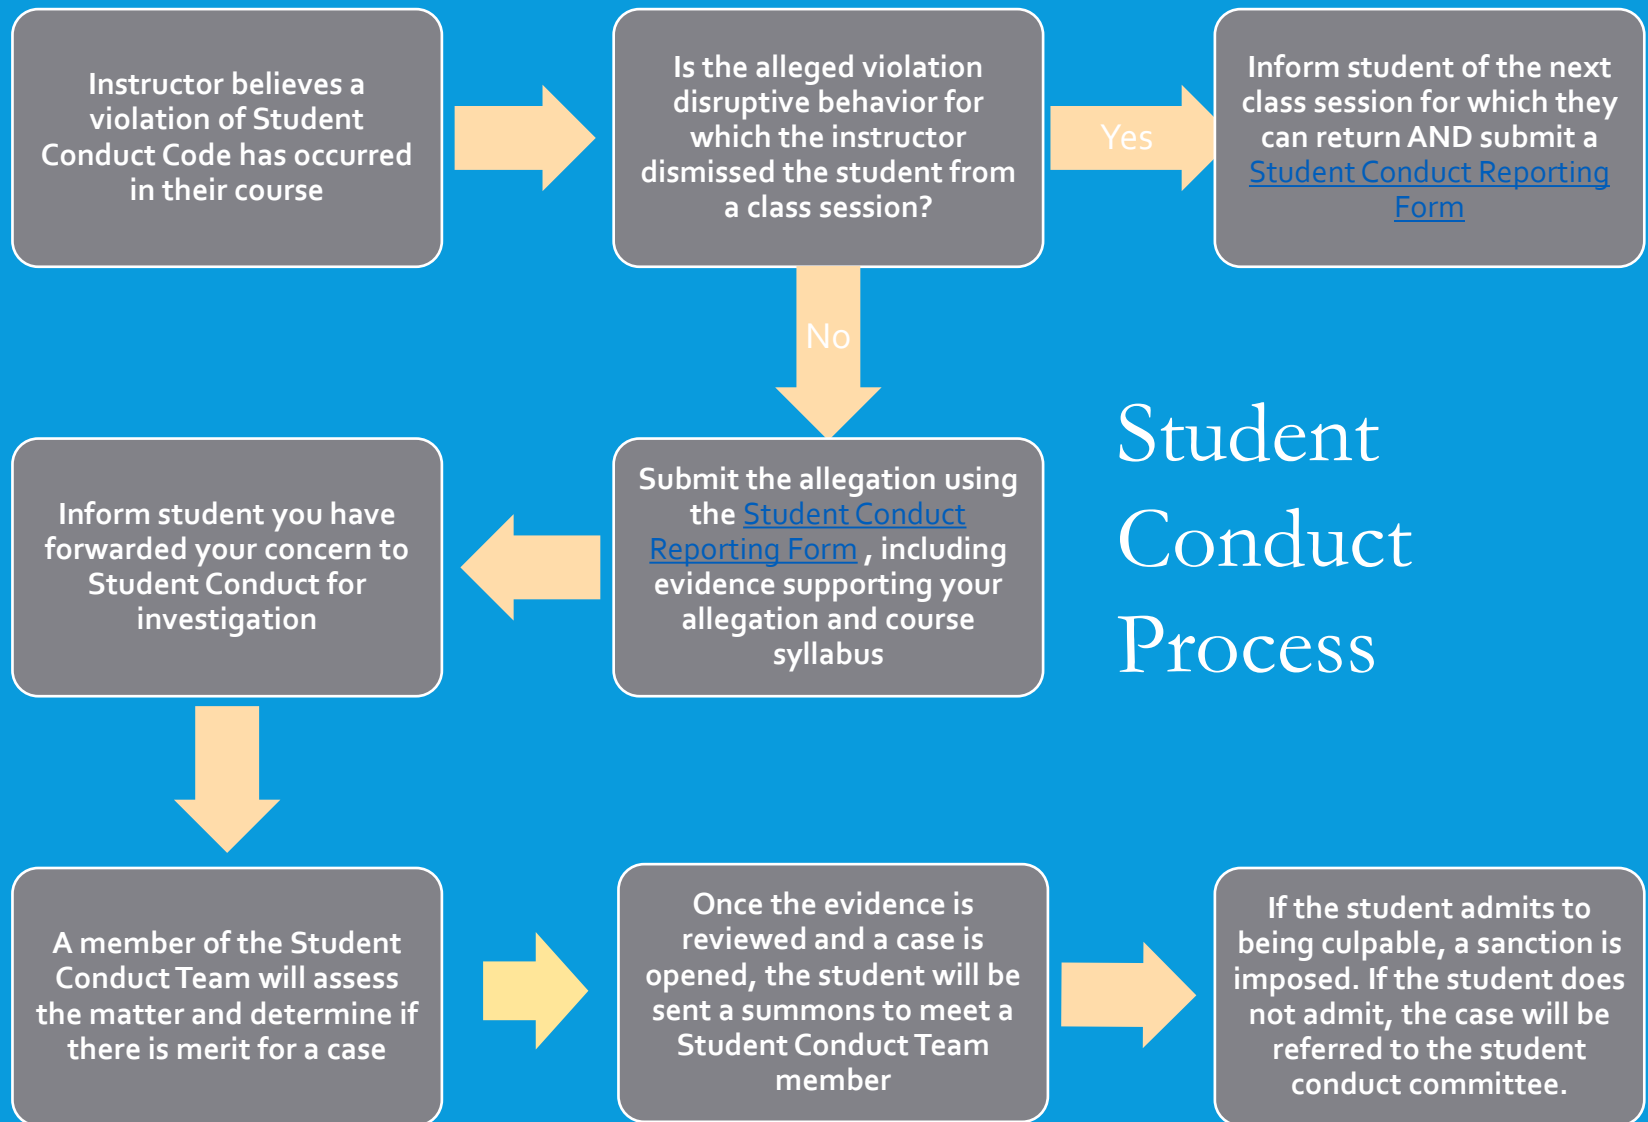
Instructor believes a violation of Student Conduct Code has occurred in their course

Is the alleged violation disruptive behavior for which the instructor dismissed the student from a class session?

Yes

Inform student of the next class session for which they can return AND submit a Student Conduct Reporting Form

No

Student Conduct Process

Submit the allegation using the Student Conduct Reporting Form , including evidence supporting your allegation and course syllabus

Inform student you have forwarded your concern to Student Conduct for investigation

A member of the Student Conduct Team will assess the matter and determine if there is merit for a case

Once the evidence is reviewed and a case is opened, the student will be sent a summons to meet a Student Conduct Team member

If the student admits to being culpable, a sanction is imposed. If the student does not admit, the case will be referred to the student conduct committee.